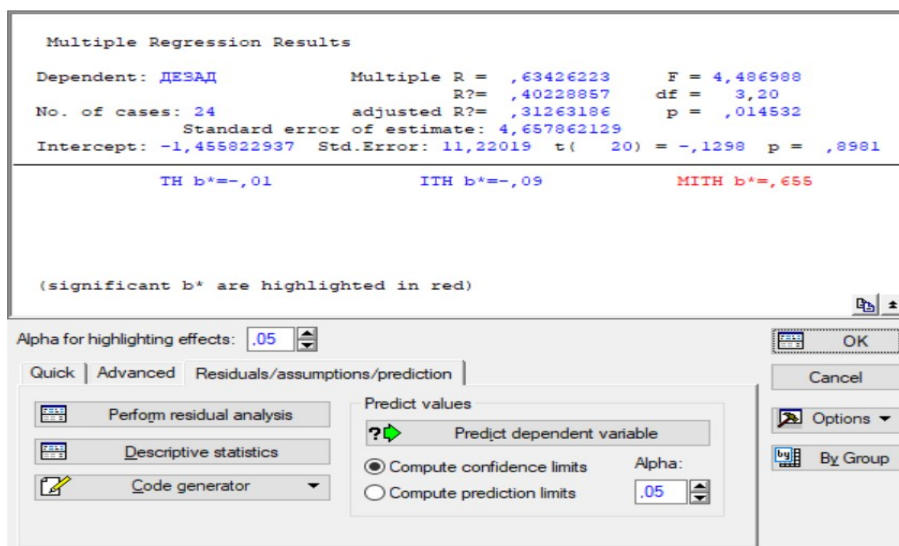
Multiple Regression Results

Dependent: ДЕЗАД Multiple R = ,63426223 F = 4,486988
R?= ,40228857 df = 3,20
No. of cases: 24 adjusted R?= ,31263186 p = ,014532
Standard error of estimate: 4,657862129
Intercept: -1,455822937 Std.Error: 11,22019 t( 20) = -,1298 p = ,8981

TH b*=-,01 ITH b*=-,09 MITH b*=,655

(significant b* are highlighted in red)

Alpha for highlighting effects: ,05

Quick | Advanced | Residuals/assumptions/prediction

Perform residual analysis

Descriptive statistics

Code generator

Predict values

Predict dependent variable

Compute confidence limits

Compute prediction limits

Alpha:

,05

OK

Cancel

Options

By Group